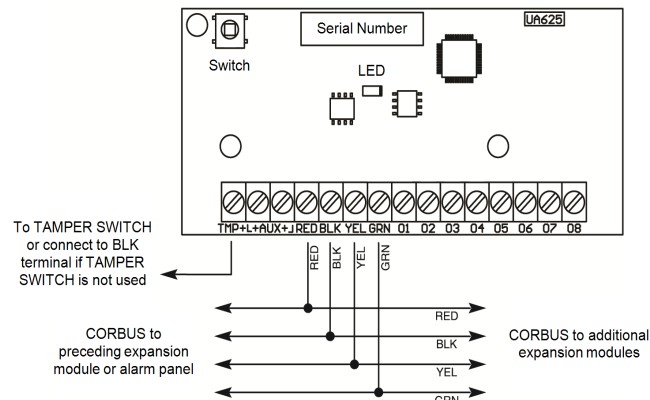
Serial Number

UA625

Switch

LED

TMP+L+AUX+J RED BLK YEL GRN 01 02 03 04 05 06 07 08

To TAMPER SWITCH or connect to BLK terminal if TAMPER SWITCH is not used

RED BLK YEL GRN

CORBUS to preceding expansion module or alarm panel

RED

BLK

YEL

GRN

CORBUS to additional expansion modules